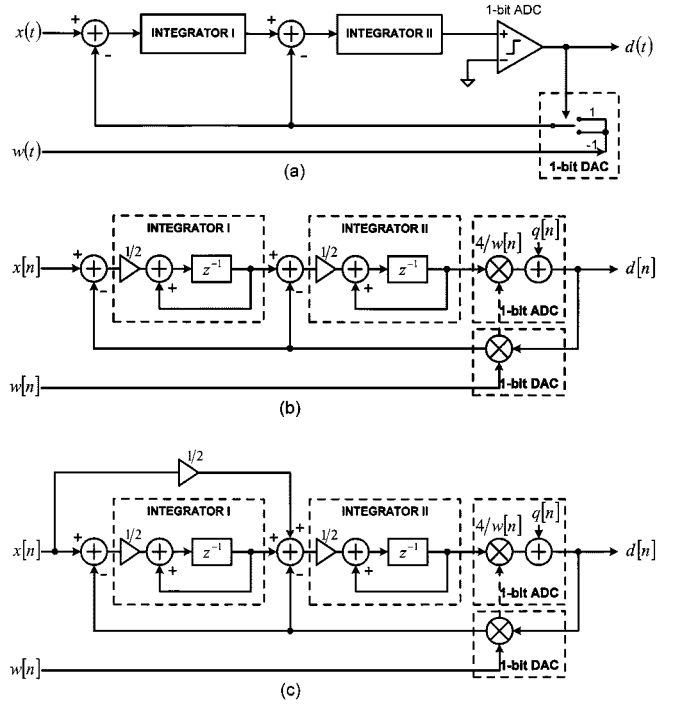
1-bit ADC

$x(t)$ + - INTEGRATOR I + - INTEGRATOR II + - $d(t)$

1 -1 1-bit DAC

$w(t)$

(a)

INTEGRATOR I INTEGRATOR II

$x[n]$ + - $1/2$ + $z^{-1}$ + - $1/2$ + $z^{-1}$ $4/w[n]$ $q[n]$ $d[n]$

1-bit ADC

1-bit DAC

$w[n]$

(b)

$1/2$

INTEGRATOR I INTEGRATOR II

$x[n]$ + - $1/2$ + $z^{-1}$ + + - $1/2$ + $z^{-1}$ $4/w[n]$ $q[n]$ $d[n]$

1-bit ADC

1-bit DAC

$w[n]$

(c)